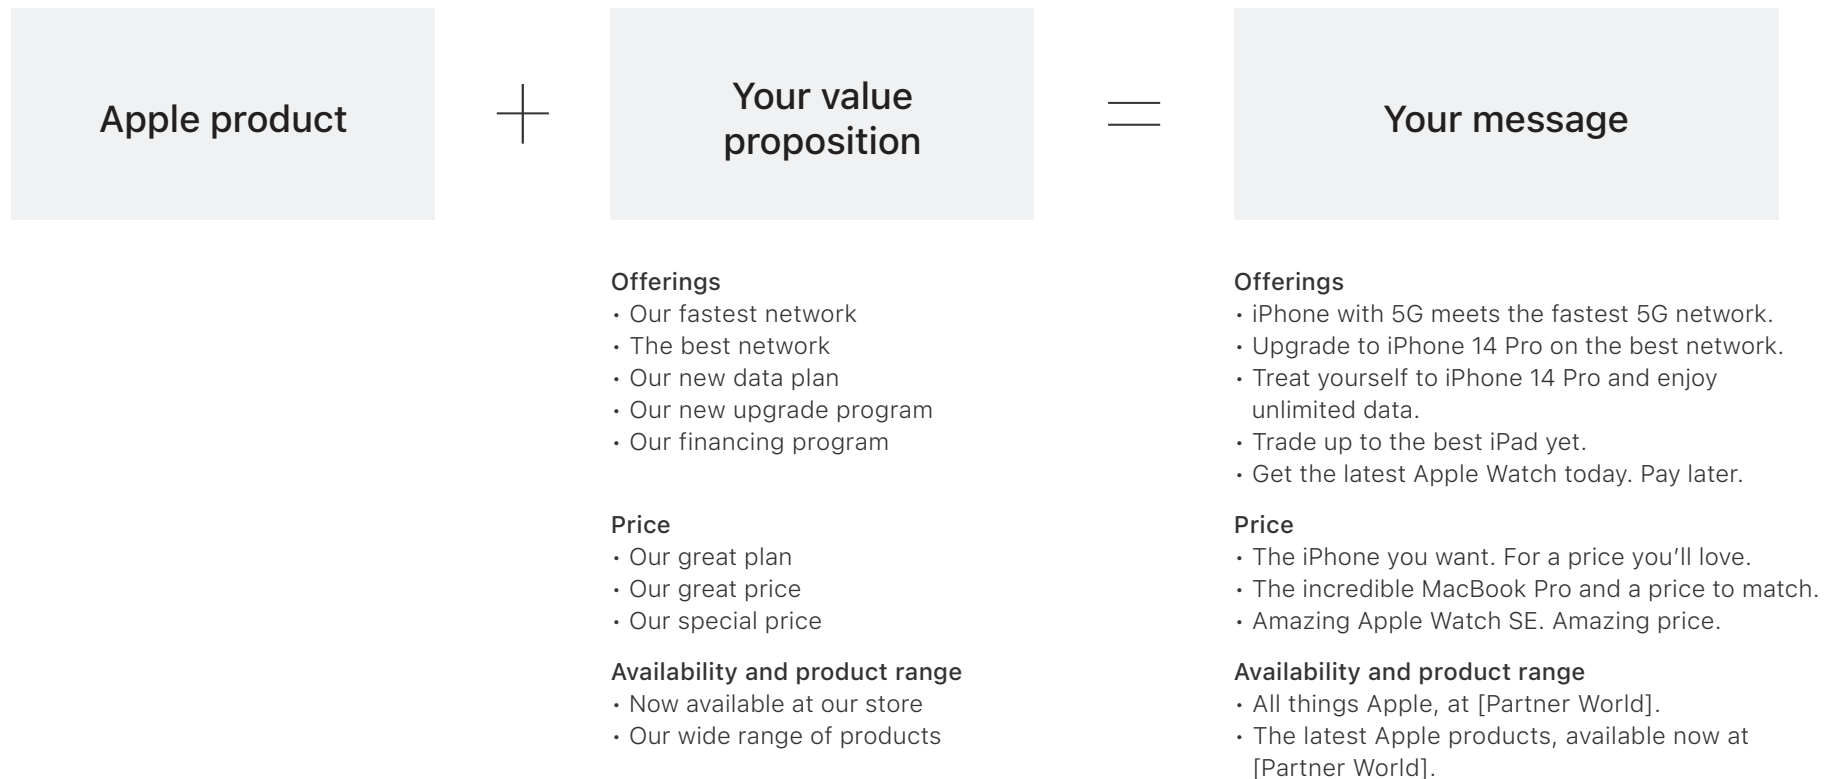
Apple product

+

Your value proposition

=

Your message

Offerings
• Our fastest network
• The best network
• Our new data plan
• Our new upgrade program
• Our financing program

Price
• Our great plan
• Our great price
• Our special price

Availability and product range
• Now available at our store
• Our wide range of products

Offerings
• iPhone with 5G meets the fastest 5G network.
• Upgrade to iPhone 14 Pro on the best network.
• Treat yourself to iPhone 14 Pro and enjoy unlimited data.
• Trade up to the best iPad yet.
• Get the latest Apple Watch today. Pay later.

Price
• The iPhone you want. For a price you'll love.
• The incredible MacBook Pro and a price to match.
• Amazing Apple Watch SE. Amazing price.

Availability and product range
• All things Apple, at [Partner World].
• The latest Apple products, available now at [Partner World].